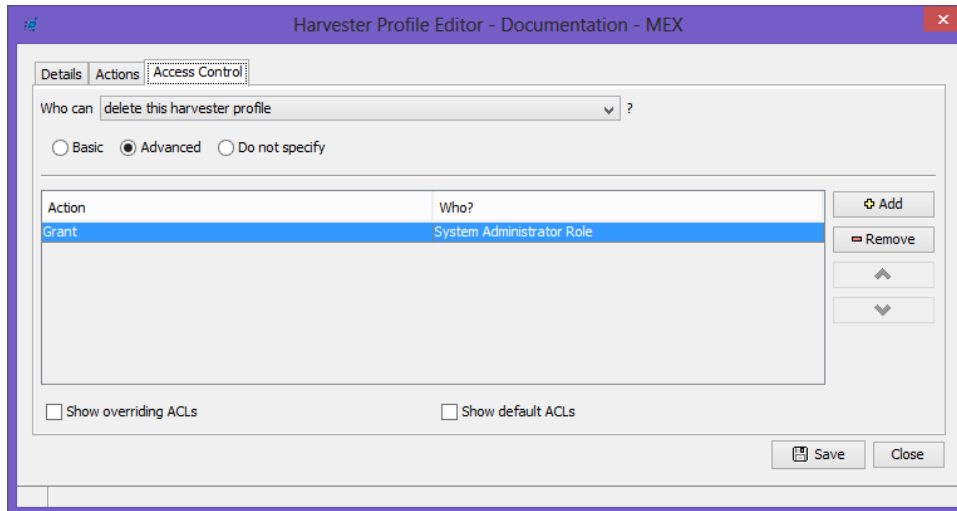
Harvester Profile Editor - Documentation - MEX

Details | Actions | Access Control

Who can delete this harvester profile ?

Basic Advanced Do not specify

| Action | Who? |
|---|---|
| Grant | System Administrator Role |

Add
Remove

Show overriding ACLs
Show default ACLs

Save
Close